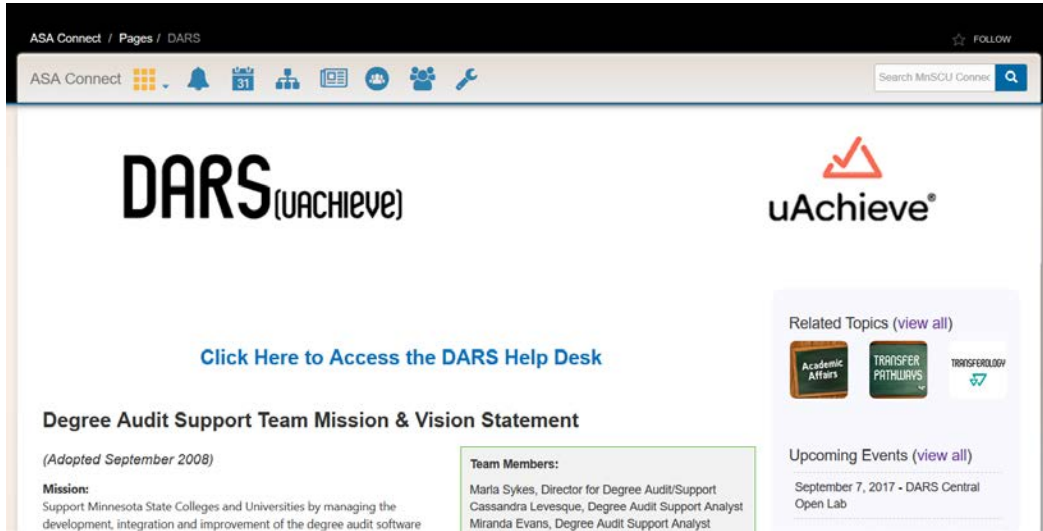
ASA Connect / Pages / DARS

FOLLOW

ASA Connect

31

Search MnSCU Connec

DARS(uAchieve)

uAchieve®

Related Topics (view all)

Academic Affairs

TRANSFER PATHWAYS

TRANSFEROLOGY

Click Here to Access the DARS Help Desk

Degree Audit Support Team Mission & Vision Statement

(Adopted September 2008)

Mission:
Support Minnesota State Colleges and Universities by managing the development, integration and improvement of the degree audit software

Team Members:
Marla Sykes, Director for Degree Audit/Support
Cassandra Levesque, Degree Audit Support Analyst
Miranda Evans, Degree Audit Support Analyst

Upcoming Events (view all)

September 7, 2017 - DARS Central Open Lab